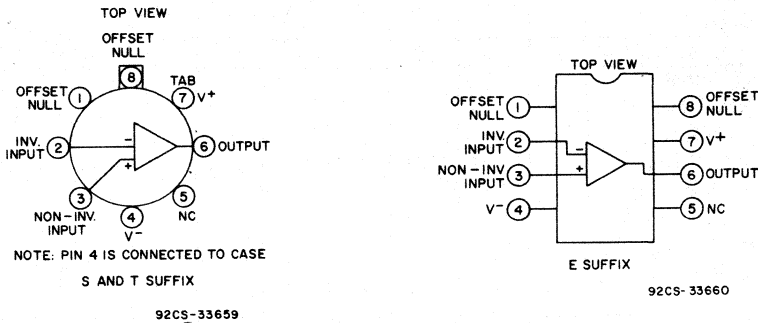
TOP VIEW

OFFSET NULL
8
TAB
7 $V^+$
OFFSET NULL 1
INV. INPUT 2
−
+
6 OUTPUT
3
NON-INV. INPUT
4
$V^-$
5
NC

NOTE: PIN 4 IS CONNECTED TO CASE

S AND T SUFFIX

92CS-33659

TOP VIEW

OFFSET NULL 1
INV. INPUT 2
NON-INV INPUT 3
$V^-$ 4
−
+
8 OFFSET NULL
7 $V^+$
6 OUTPUT
5 NC

E SUFFIX

92CS-33660